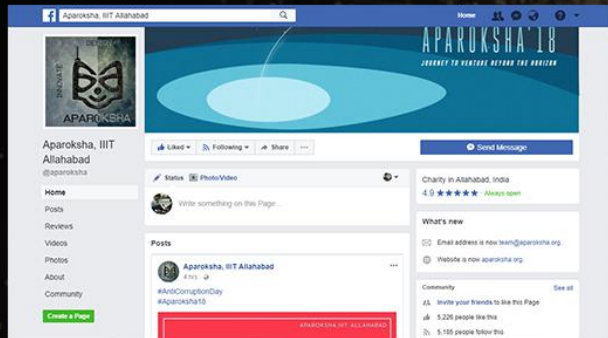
Aparoksha, IIIT Allahabad

Home

APAROKSHA'18
JOURNEY TO VENTURE BEYOND THE HORIZON

INNOVATE DEVELOP
APAROKSHA

Aparoksha, IIIT Allahabad
@aparoksha

Home
Posts
Reviews
Videos
Photos
About
Community

Create a Page

Liked ▾
Following ▾
Share
···

Send Message

Status
Photo/Video

Write something on this Page...

Posts

Aparoksha, IIIT Allahabad
4 hrs ·

#AntiCorruptionDay
#Aparoksha18

APAROKSHA IIIT ALLAHABAD

Charity in Allahabad, India
4.9 ★★★★★ Always open

What's new

Email address is now team@aparoksha.org.

Website is now aparoksha.org.

Community
See all

Invite your friends to like this Page

5,226 people like this

5,165 people follow this